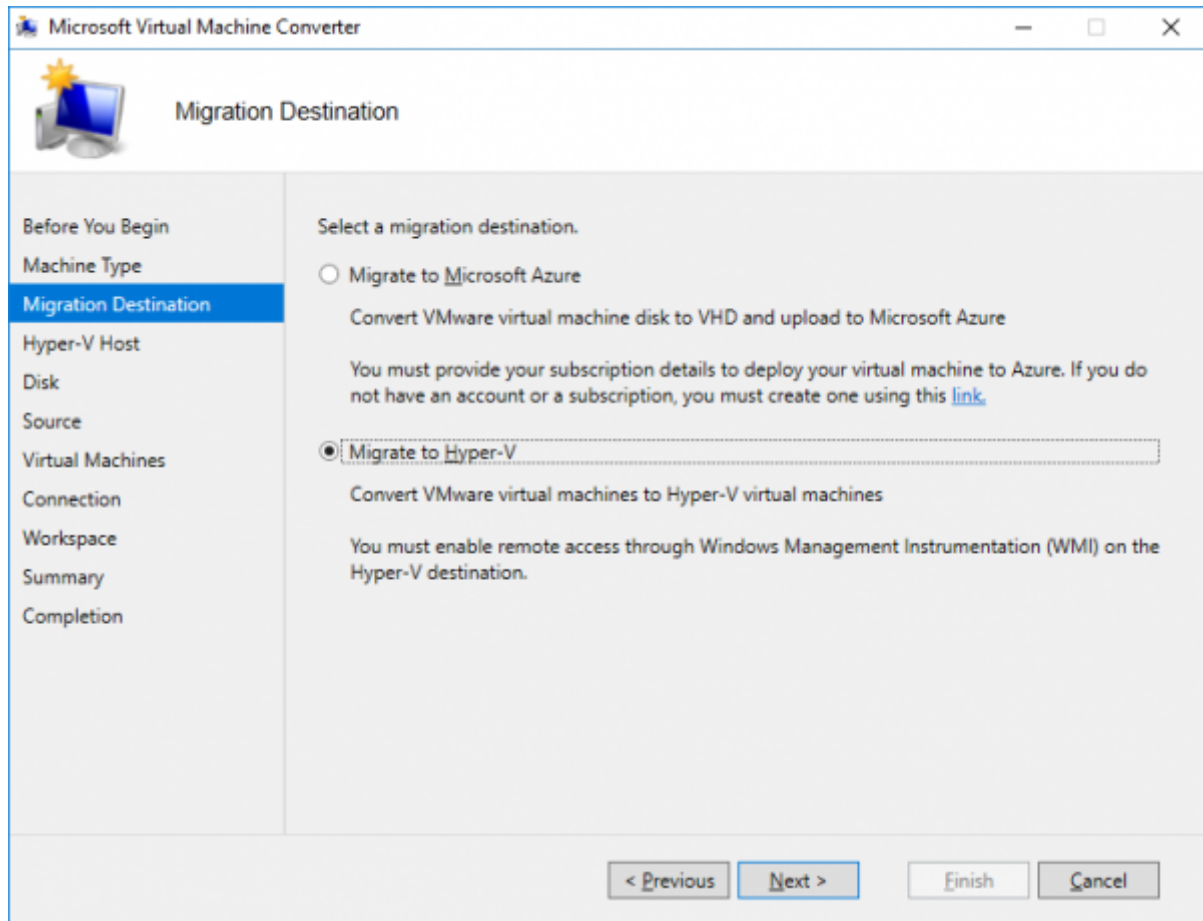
Microsoft Virtual Machine Converter

Migration Destination

Before You Begin
Machine Type
Migration Destination
Hyper-V Host
Disk
Source
Virtual Machines
Connection
Workspace
Summary
Completion

Select a migration destination.

Migrate to Microsoft Azure

Convert VMware virtual machine disk to VHD and upload to Microsoft Azure

You must provide your subscription details to deploy your virtual machine to Azure. If you do not have an account or a subscription, you must create one using this link.

Migrate to Hyper-V

Convert VMware virtual machines to Hyper-V virtual machines

You must enable remote access through Windows Management Instrumentation (WMI) on the Hyper-V destination.

< Previous
Next >
Finish
Cancel